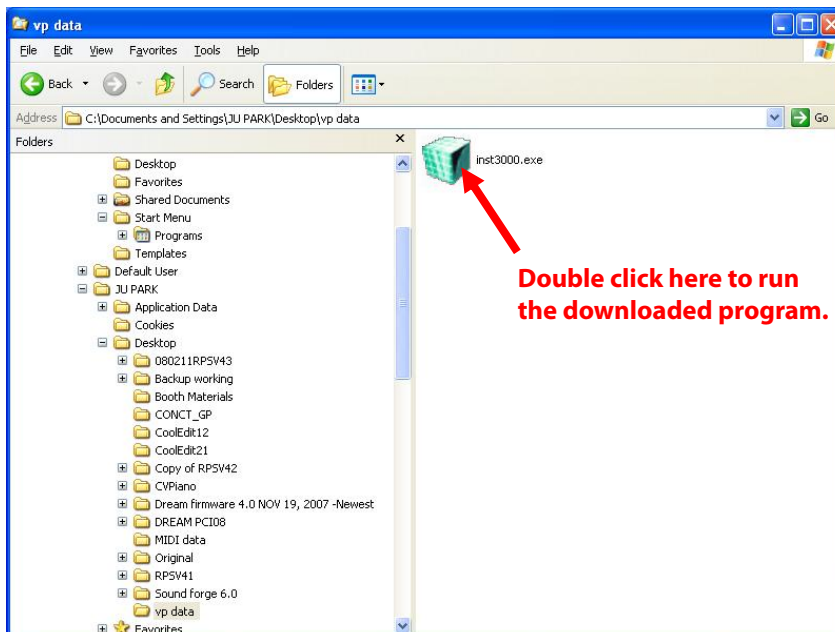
vp data

File Edit View Favorites Tools Help

Back Search Folders

Address C:\Documents and Settings\JU PARK\Desktop\vp data Go

Folders

Desktop
Favorites
Shared Documents
Start Menu
Programs
Templates
Default User
JU PARK
Application Data
Cookies
Desktop
080211RPSV43
Backup working
Booth Materials
CONCT_GP
CoolEdit12
CoolEdit21
Copy of RPSV42
CVPiano
Dream firmware 4.0 NOV 19, 2007 -Newest
DREAM PCI08
MIDI data
Original
RPSV41
Sound forge 6.0
vp data
Favorites

inst3000.exe

Double click here to run the downloaded program.